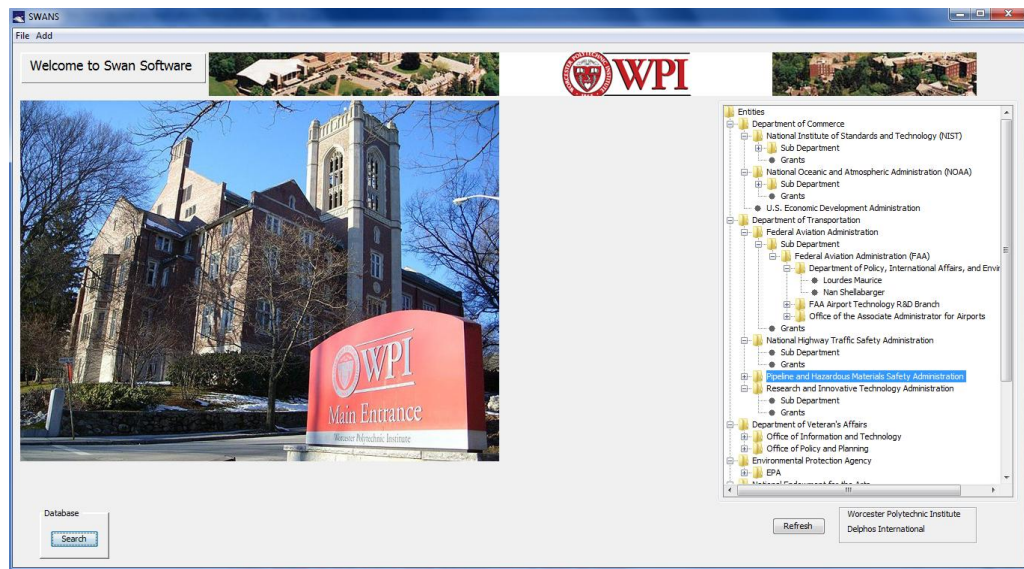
SWANS

File Add

Welcome to Swan Software

WPI

Entities
Department of Commerce
National Institute of Standards and Technology (NIST)
Sub Department
Grants
National Oceanic and Atmospheric Administration (NOAA)
Sub Department
Grants
U.S. Economic Development Administration
Department of Transportation
Federal Aviation Administration
Sub Department
Federal Aviation Administration (FAA)
Department of Policy, International Affairs, and Envir
Lourdes Maurice
Nan Shellabarger
FAA Airport Technology R&D Branch
Office of the Associate Administrator for Airports
Grants
National Highway Traffic Safety Administration
Sub Department
Grants
Pipeline and Hazardous Materials Safety Administration
Research and Innovative Technology Administration
Sub Department
Grants
Department of Veteran's Affairs
Office of Information and Technology
Office of Policy and Planning
Environmental Protection Agency
EPA
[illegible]

WPI
Main Entrance
Worcester Polytechnic Institute

Database
Search

Refresh

Worcester Polytechnic Institute
Delphos International